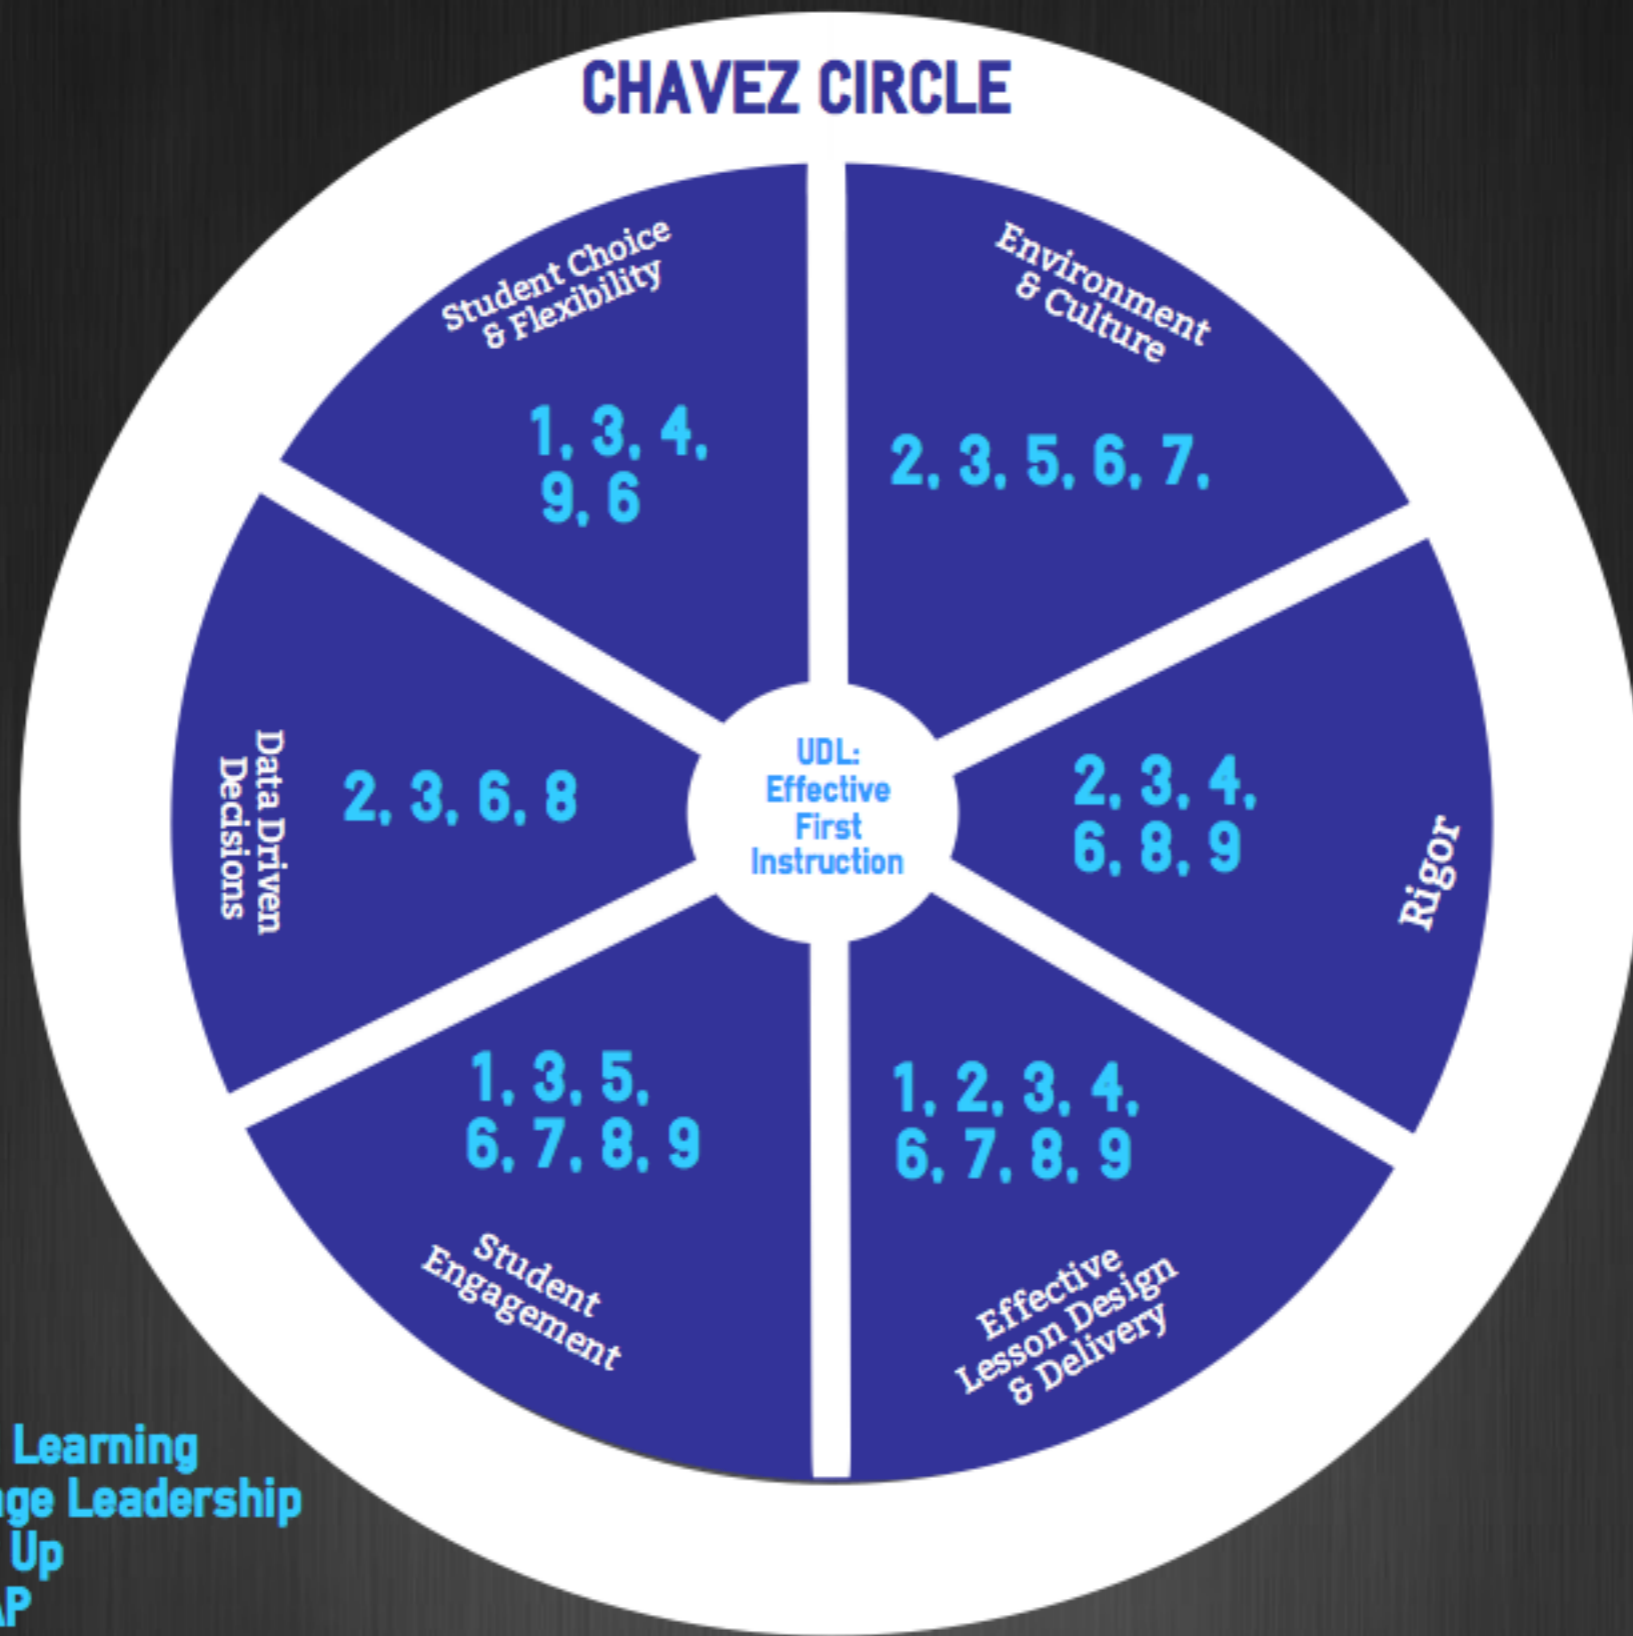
CHAVEZ CIRCLE

Student Choice & Flexibility

1, 3, 4, 9, 6

Environment & Culture

2, 3, 5, 6, 7,

Data Driven Decisions

2, 3, 6, 8

UDL: Effective First Instruction

2, 3, 4, 6, 8, 9

Rigor

1, 3, 5, 6, 7, 8, 9

Student Engagement

1, 2, 3, 4, 6, 7, 8, 9

Effective Lesson Design & Delivery

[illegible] Learning
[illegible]ge Leadership
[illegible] Up
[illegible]P